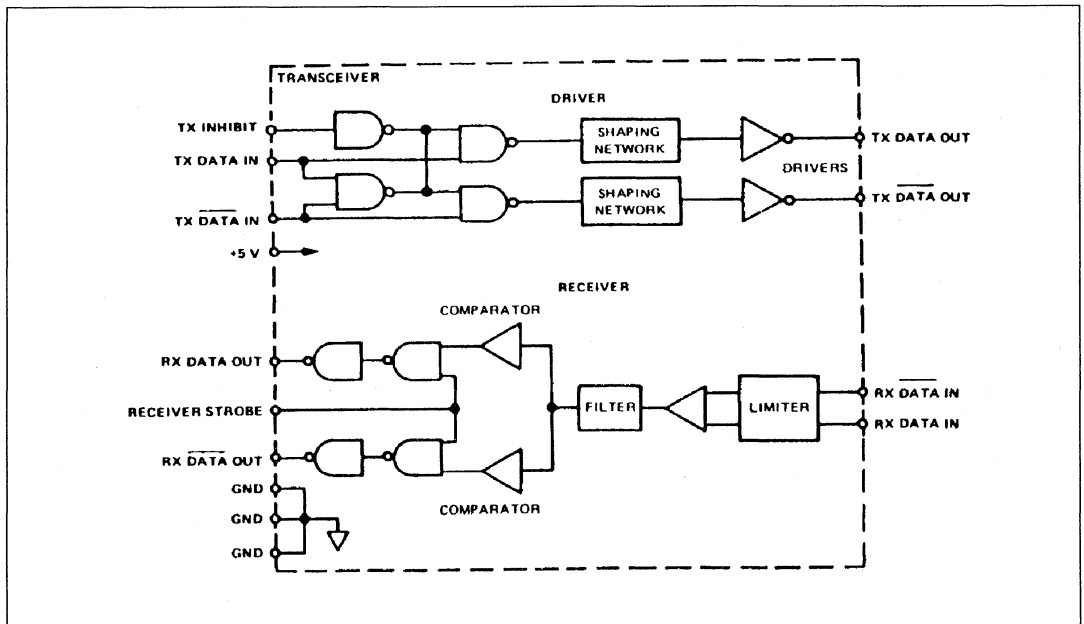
TRANSCEIVER

DRIVER

TX INHIBIT

TX DATA IN

$\overline{\text{TX DATA}}$ IN

+5 V

SHAPING NETWORK

SHAPING NETWORK

TX DATA OUT

DRIVERS

TX $\overline{\text{DATA}}$ OUT

RECEIVER

COMPARATOR

RX DATA OUT

RECEIVER STROBE

RX $\overline{\text{DATA}}$ OUT

GND

GND

GND

FILTER

LIMITER

RX $\overline{\text{DATA}}$ IN

RX DATA IN

COMPARATOR